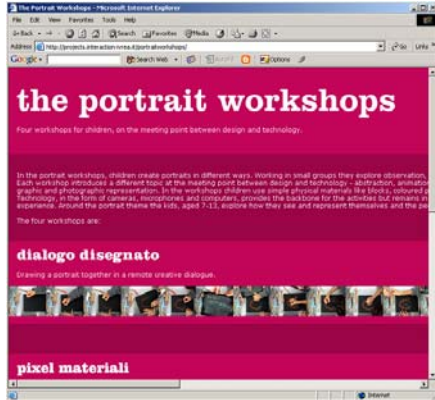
The Portrait Workshops - Microsoft Internet Explorer

File Edit View Favorites Tools Help

Back Search Favorites Media

Address http://projects.interaction-ivrea.it/portraitworkshops/ Go Links

Google Search Web Options

the portrait workshops

Four workshops for children, on the meeting point between design and technology.

In the portrait workshops, children create portraits in different ways. Working in small groups they explore observation, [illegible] Each workshop introduces a different topic at the meeting point between design and technology - abstraction, animatio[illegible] graphic and photographic representation. In the workshops children use simple physical materials like blocks, coloured p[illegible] Technology, in the form of cameras, microphones and computers, provides the backbone for the activities but remains in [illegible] experience. Around the portrait theme the kids, aged 7-13, explore how they see and represent themselves and the pe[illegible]

The four workshops are:

dialogo disegnato

Drawing a portrait together in a remote creative dialogue.

pixel materiali

Internet